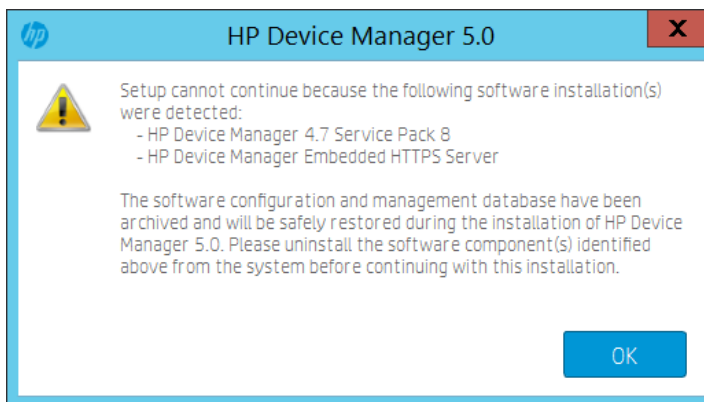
hp

HP Device Manager 5.0

X

Setup cannot continue because the following software installation(s) were detected:
- HP Device Manager 4.7 Service Pack 8
- HP Device Manager Embedded HTTPS Server

The software configuration and management database have been archived and will be safely restored during the installation of HP Device Manager 5.0. Please uninstall the software component(s) identified above from the system before continuing with this installation.

OK